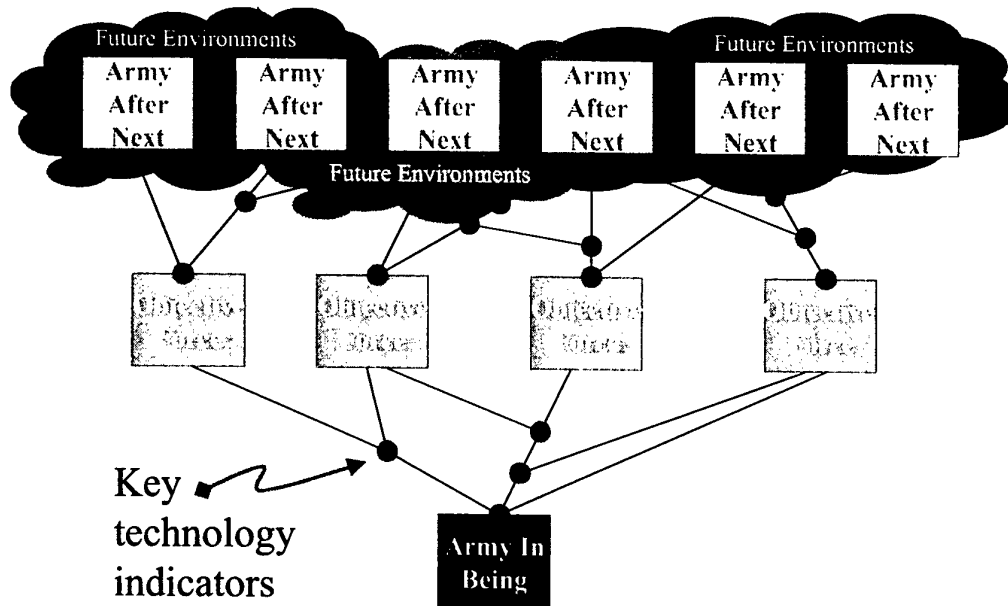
Future Environments

Future Environments

Army After Next

Army After Next

Army After Next

Army After Next

Army After Next

Army After Next

Future Environments

Objective Force

Objective Force

Objective Force

Objective Force

Key technology indicators

Army In Being